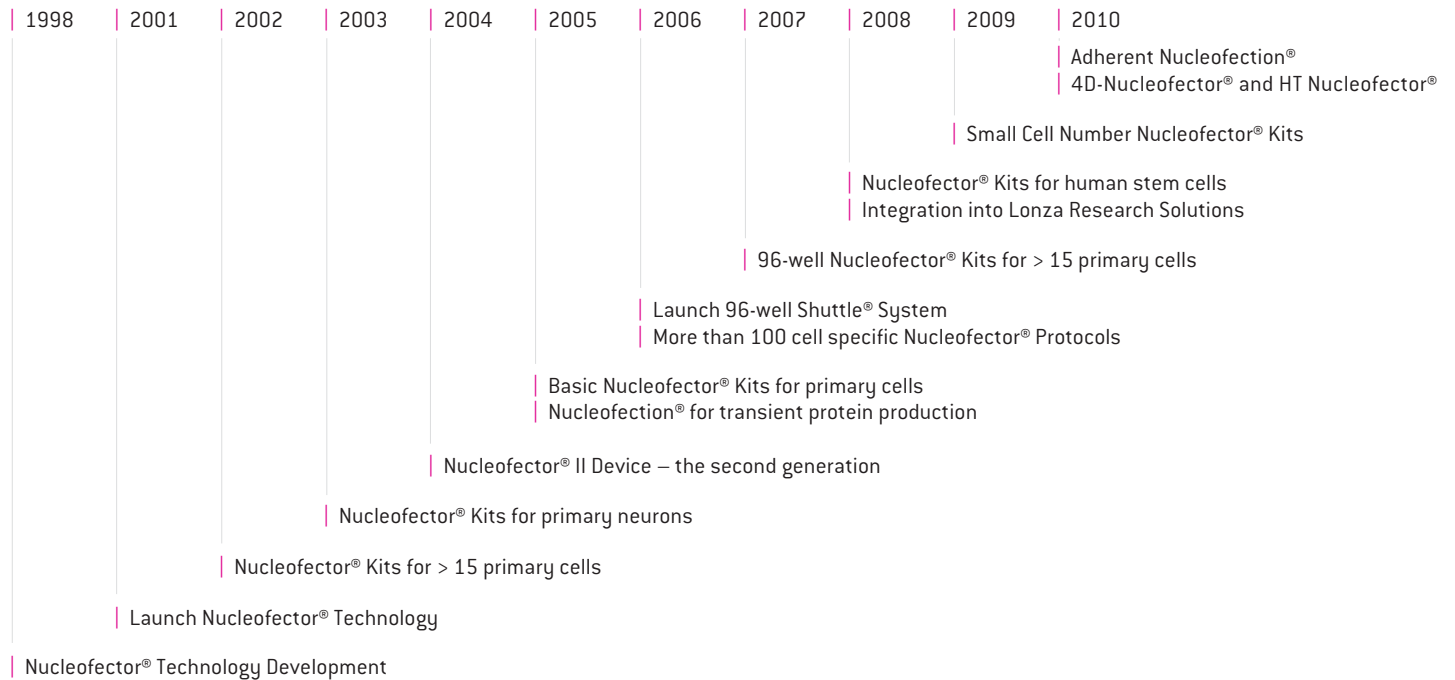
1998 2001 2002 2003 2004 2005 2006 2007 2008 2009 2010

Adherent Nucleofection®
4D-Nucleofector® and HT Nucleofector®

Small Cell Number Nucleofector® Kits

Nucleofector® Kits for human stem cells
Integration into Lonza Research Solutions

96-well Nucleofector® Kits for > 15 primary cells

Launch 96-well Shuttle® System
More than 100 cell specific Nucleofector® Protocols

Basic Nucleofector® Kits for primary cells
Nucleofection® for transient protein production

Nucleofector® II Device – the second generation

Nucleofector® Kits for primary neurons

Nucleofector® Kits for > 15 primary cells

Launch Nucleofector® Technology

Nucleofector® Technology Development